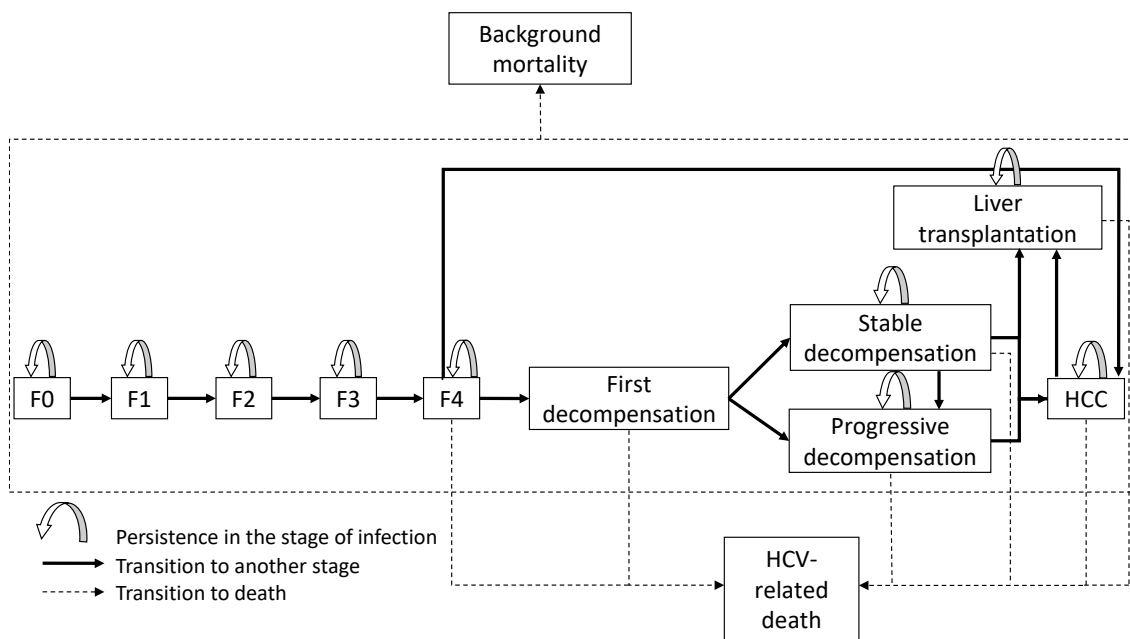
Background mortality

Liver transplantation

Stable decompensation

F0

F1

F2

F3

F4

First decompensation

HCC

Progressive decompensation

Persistence in the stage of infection

Transition to another stage

Transition to death

HCV-related death